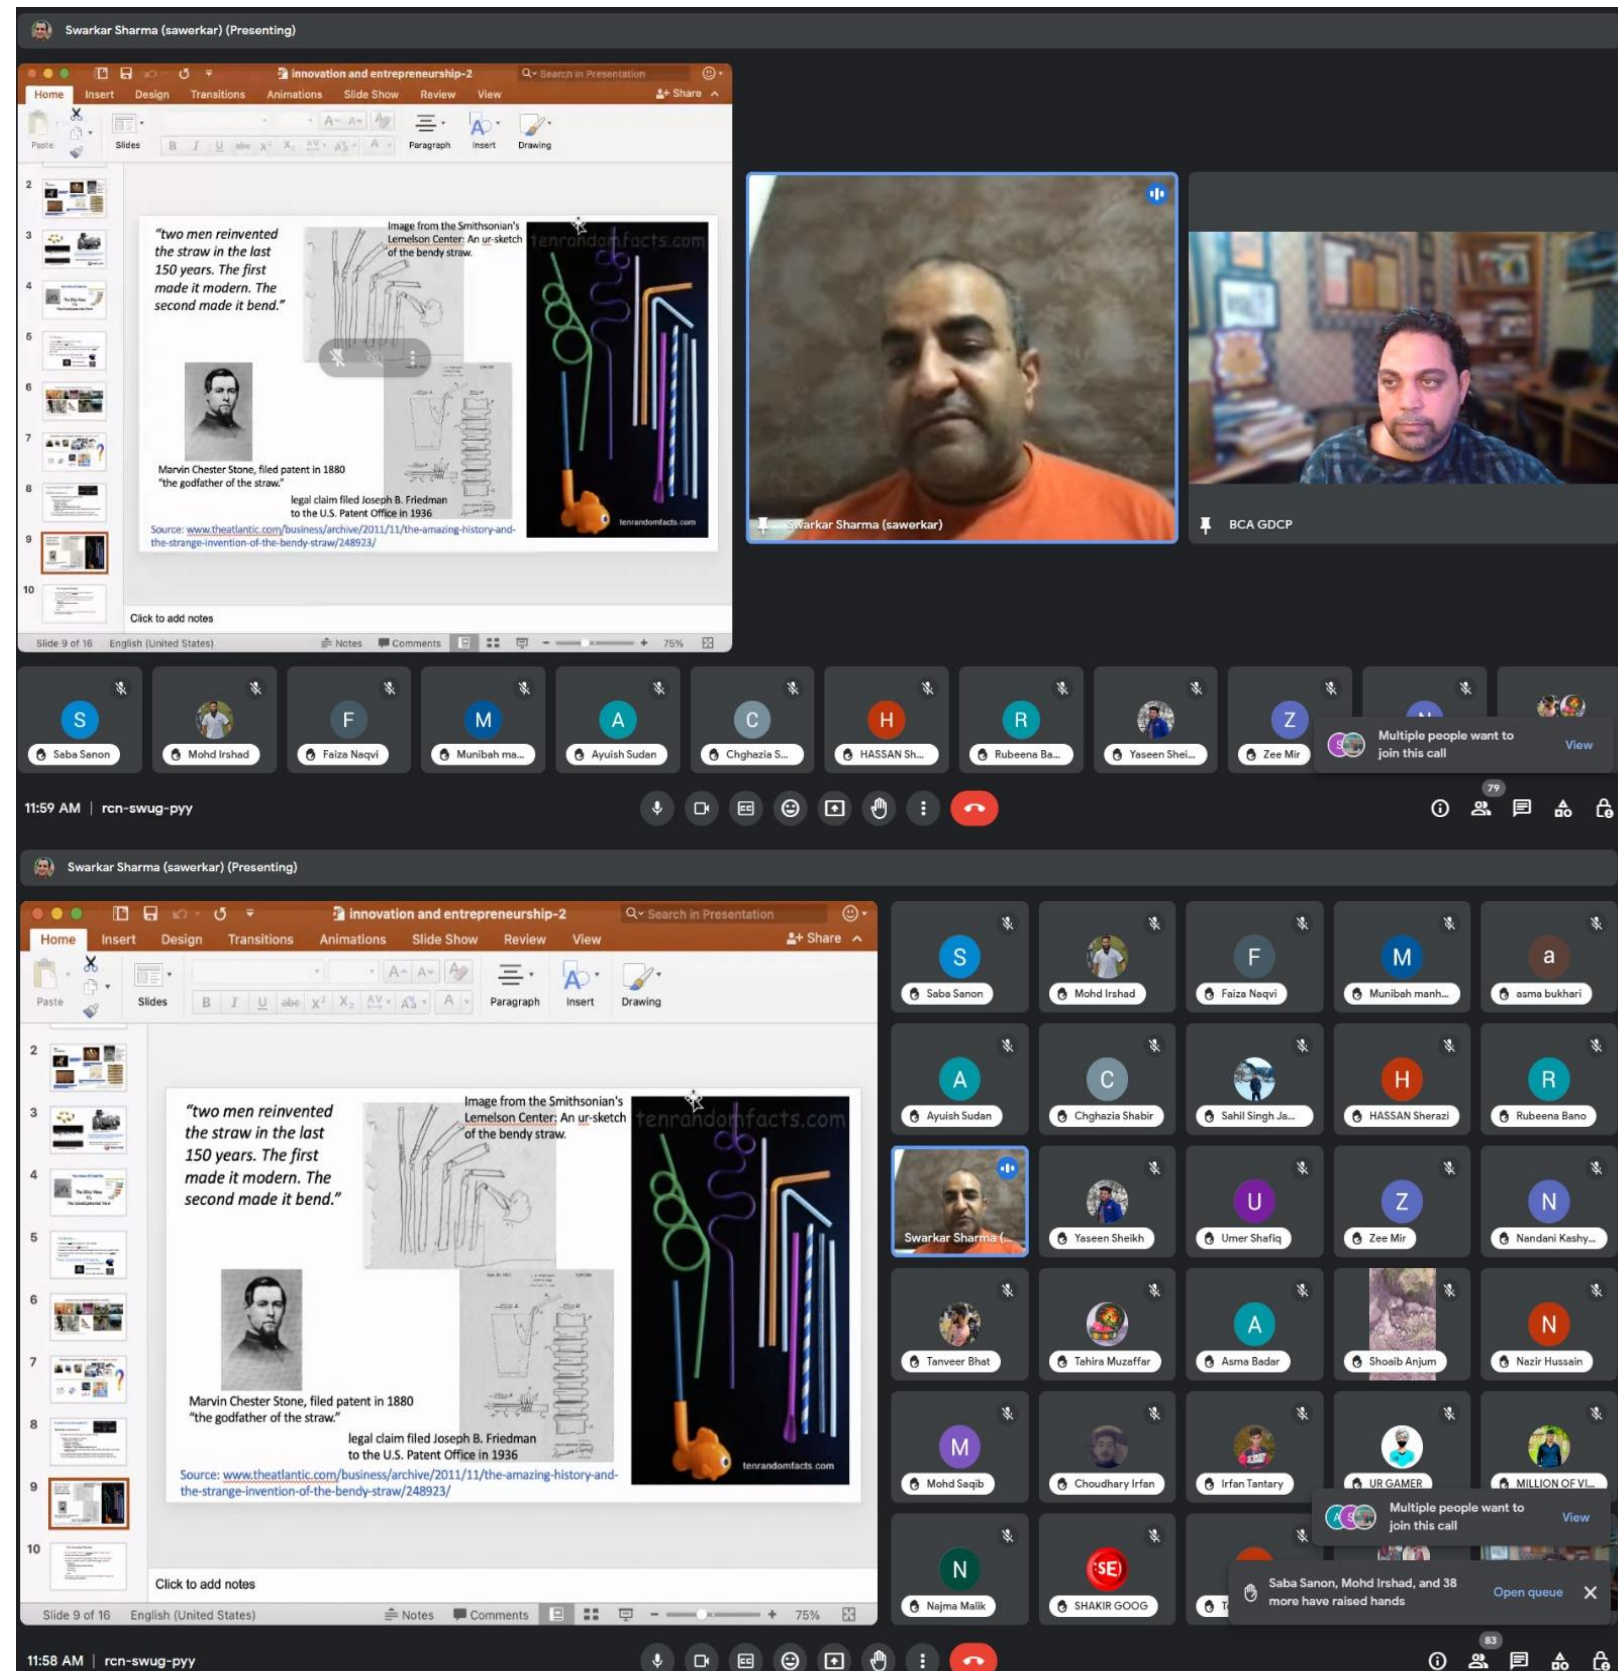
Swarkar Sharma (sawerkar) (Presenting)

innovation and entrepreneurship-2

Search in Presentation

Home Insert Design Transitions Animations Slide Show Review View

Share

Paste Slides Paragraph Insert Drawing

"two men reinvented the straw in the last 150 years. The first made it modern. The second made it bend."

Image from the Smithsonian's Lemelson Center: An ur-sketch of the bendy straw.

tenrandomfacts.com

Marvin Chester Stone, filed patent in 1880 "the godfather of the straw."

legal claim filed Joseph B. Friedman to the U.S. Patent Office in 1936

tenrandomfacts.com

Source: www.theatlantic.com/business/archive/2011/11/the-amazing-history-and-the-strange-invention-of-the-bendy-straw/248923/

Click to add notes

Slide 9 of 16 English (United States) Notes Comments 75%

Swarkar Sharma (sawerkar)

BCA GDCP

Saba Sanon Mohd Irshad Faiza Naqvi Munibah ma... Ayuish Sudan Chghazia S... HASSAN Sh... Rubeena Ba... Yaseen Shei... Zee Mir

Multiple people want to join this call View

79

11:59 AM | rcn-swug-pyy

Swarkar Sharma (sawerkar) (Presenting)

innovation and entrepreneurship-2

Search in Presentation

Home Insert Design Transitions Animations Slide Show Review View

Share

Paste Slides Paragraph Insert Drawing

"two men reinvented the straw in the last 150 years. The first made it modern. The second made it bend."

Image from the Smithsonian's Lemelson Center: An ur-sketch of the bendy straw.

tenrandomfacts.com

Marvin Chester Stone, filed patent in 1880 "the godfather of the straw."

legal claim filed Joseph B. Friedman to the U.S. Patent Office in 1936

tenrandomfacts.com

Source: www.theatlantic.com/business/archive/2011/11/the-amazing-history-and-the-strange-invention-of-the-bendy-straw/248923/

Click to add notes

Slide 9 of 16 English (United States) Notes Comments 75%

Saba Sanon Mohd Irshad Faiza Naqvi Munibah manh... asma bukhari
Ayuish Sudan Chghazia Shabir Sahil Singh Ja... HASSAN Sherazi Rubeena Bano
Swarkar Sharma (... Yaseen Sheikh Umer Shafiq Zee Mir Nandani Kashy...
Tanveer Bhat Tahira Muzaffar Asma Badar Shoaib Anjum Nazir Hussain
Mohd Saqib Choudhary Irfan Irfan Tantary UR GAMER MILLION OF VI...
Najma Malik SHAKIR GOOG

Multiple people want to join this call View

Saba Sanon, Mohd Irshad, and 38 more have raised hands Open queue

83

11:58 AM | rcn-swug-pyy